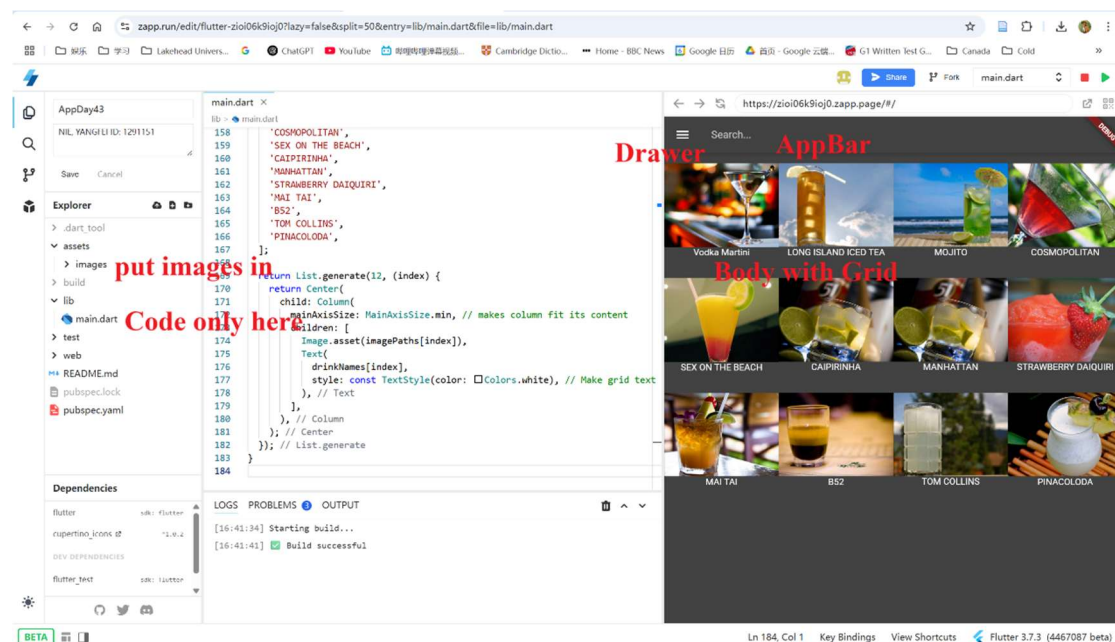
zapp.run/edit/flutter-zioi06k9ioj0?lazy=false&split=50&entry=lib/main.dart&file=lib/main.dart

娱乐 学习 Lakehead Univers... ChatGPT YouTube 哔哩哔哩弹幕视频... Cambridge Dictio... Home - BBC News Google 日历 首页 - Google 云端... G1 Written Test G... Canada Cold

Share Fork main.dart

AppDay43

NIL YANGFEI ID: 1291151

Save Cancel

Explorer

.dart_tool
assets
images
build
lib
main.dart
test
web
README.md
pubspec.lock
pubspec.yaml

put images in

Code only here

Dependencies

flutter sdk: flutter
cupertino_icons ^1.0.2
DEV DEPENDENCIES
flutter_test sdk: flutter

BETA

main.dart

lib > main.dart

158 'COSMOPOLITAN',
159 'SEX ON THE BEACH',
160 'CAIPIRINHA',
161 'MANHATTAN',
162 'STRAWBERRY DAIQUIRI',
163 'MAI TAI',
164 'B52',
165 'TOM COLLINS',
166 'PINACOLODA',
167 ];
168
169 return List.generate(12, (index) {
170 return Center(
171 child: Column(
172 mainAxisSize: MainAxisSize.min, // makes column fit its content
173 children: [
174 Image.asset(imagePaths[index]),
175 Text(
176 drinkNames[index],
177 style: const TextStyle(color: Colors.white), // Make grid text
178 ), // Text
179 ],
180 ), // Column
181 ); // Center
182 }); // List.generate
183 }
184

LOGS PROBLEMS 3 OUTPUT

[16:41:34] Starting build...
[16:41:41] Build successful

https://zioi06k9ioj0.zapp.page/#/

Search...

DEBUG

Drawer

AppBar

Body with Grid

Vodka Martini
LONG ISLAND ICED TEA
MOJITO
COSMOPOLITAN
SEX ON THE BEACH
CAIPIRINHA
MANHATTAN
STRAWBERRY DAIQUIRI
MAI TAI
B52
TOM COLLINS
PINACOLODA

Ln 184, Col 1 Key Bindings View Shortcuts Flutter 3.7.3 (4467087 beta)